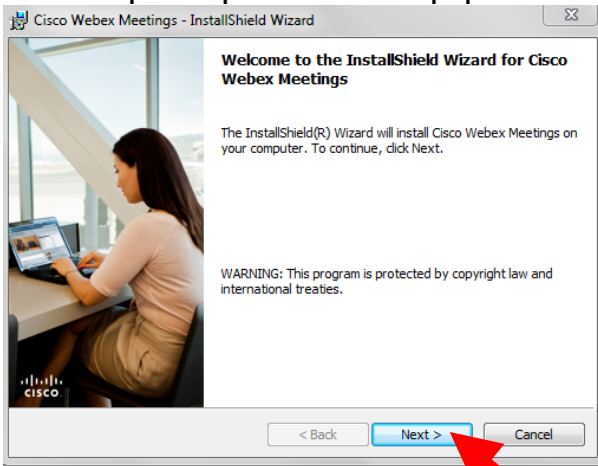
Cisco Webex Meetings - InstallShield Wizard

Welcome to the InstallShield Wizard for Cisco Webex Meetings

The InstallShield(R) Wizard will install Cisco Webex Meetings on your computer. To continue, click Next.

WARNING: This program is protected by copyright law and international treaties.

cisco

< Back

Next >

Cancel